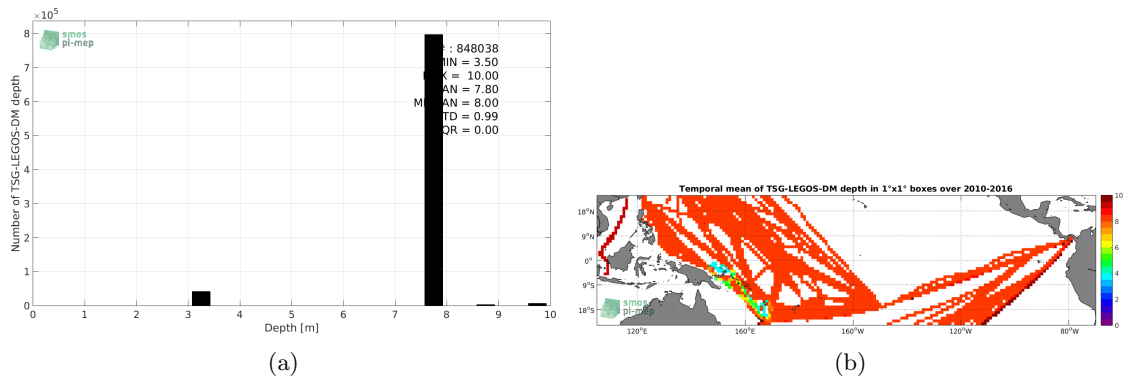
$\times10^5$

smos pi-mep

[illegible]e : 848038
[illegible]MIN = 3.50
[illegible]X = 10.00
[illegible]AN = 7.80
M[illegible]AN = 8.00
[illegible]TD = 0.99
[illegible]QR = 0.00

8
7
6
5
4
3
2
1
0

Number of TSG-LEGOS-DM depth

0 1 2 3 4 5 6 7 8 9 10

Depth [m]

(a)

Temporal mean of TSG-LEGOS-DM depth in 1°x1° boxes over 2010-2016

18°N
9°N
0°
9°S
18°S

120°E 160°E 160°W 120°W 80°W

smos pi-mep

10
8
6
4
2
0

(b)